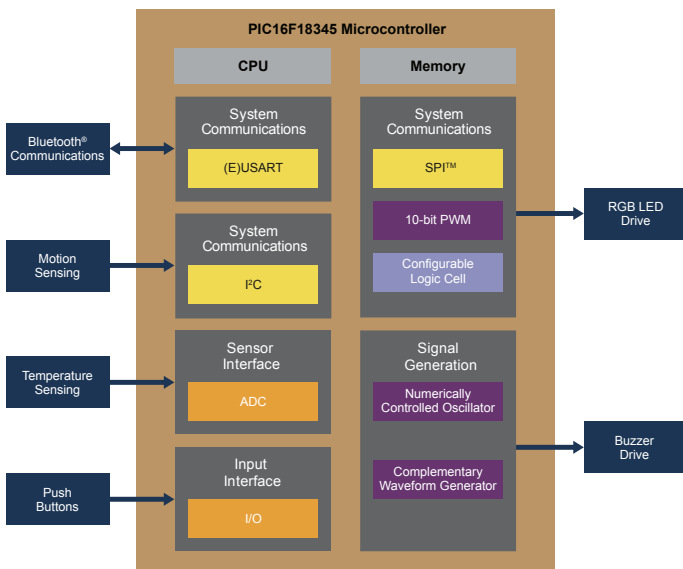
PIC16F18345 Microcontroller

CPU

Memory

Bluetooth® Communications

System Communications

(E)USART

Motion Sensing

System Communications

I²C

Temperature Sensing

Sensor Interface

ADC

Push Buttons

Input Interface

I/O

System Communications

SPI™

10-bit PWM

Configurable Logic Cell

RGB LED Drive

Signal Generation

Numerically Controlled Oscillator

Complementary Waveform Generator

Buzzer Drive